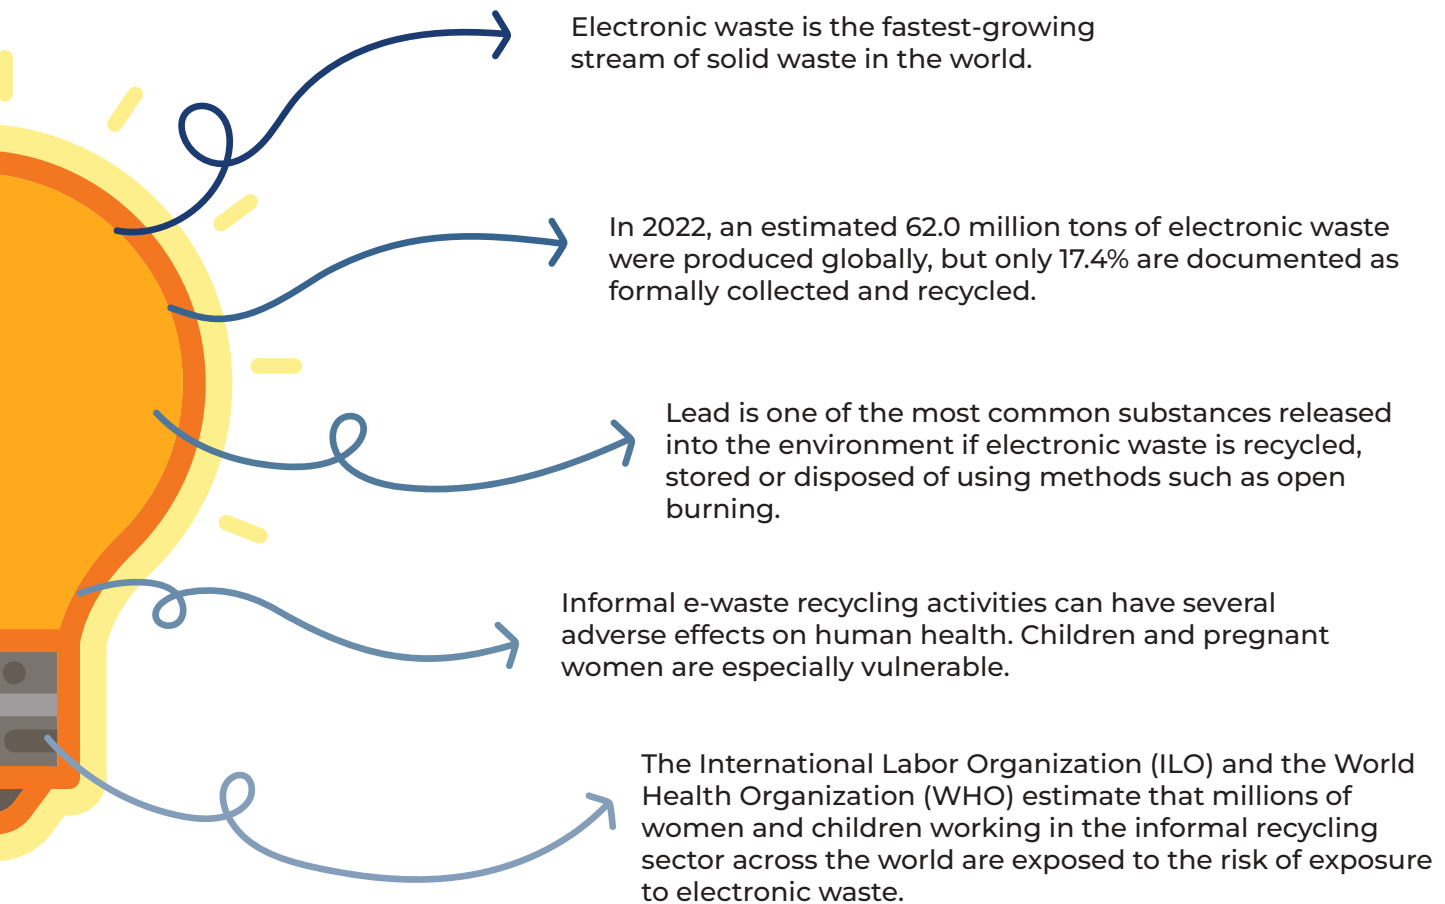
Electronic waste is the fastest-growing stream of solid waste in the world.

In 2022, an estimated 62.0 million tons of electronic waste were produced globally, but only 17.4% are documented as formally collected and recycled.

Lead is one of the most common substances released into the environment if electronic waste is recycled, stored or disposed of using methods such as open burning.

Informal e-waste recycling activities can have several adverse effects on human health. Children and pregnant women are especially vulnerable.

The International Labor Organization (ILO) and the World Health Organization (WHO) estimate that millions of women and children working in the informal recycling sector across the world are exposed to the risk of exposure to electronic waste.